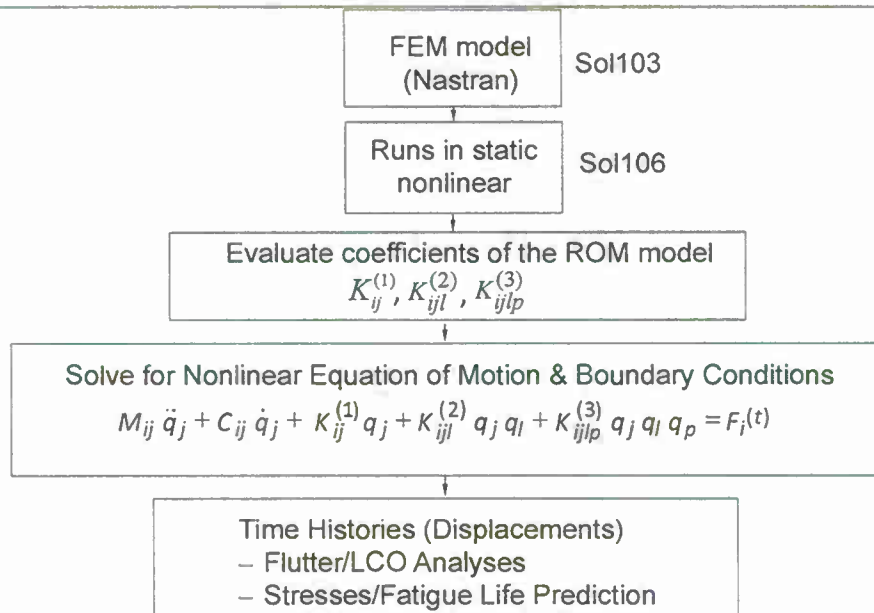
FEM model (Nastran)

Sol103

Runs in static nonlinear

Sol106

Evaluate coefficients of the ROM model

$K_{ij}^{(1)}, K_{ijl}^{(2)}, K_{ijlp}^{(3)}$

Solve for Nonlinear Equation of Motion & Boundary Conditions

$M_{ij}\ddot{q}_j + C_{ij}\dot{q}_j + K_{ij}^{(1)}q_j + K_{ijl}^{(2)}q_j q_l + K_{ijlp}^{(3)}q_j q_l q_p = F_i(t)$

Time Histories (Displacements)
– Flutter/LCO Analyses
– Stresses/Fatigue Life Prediction